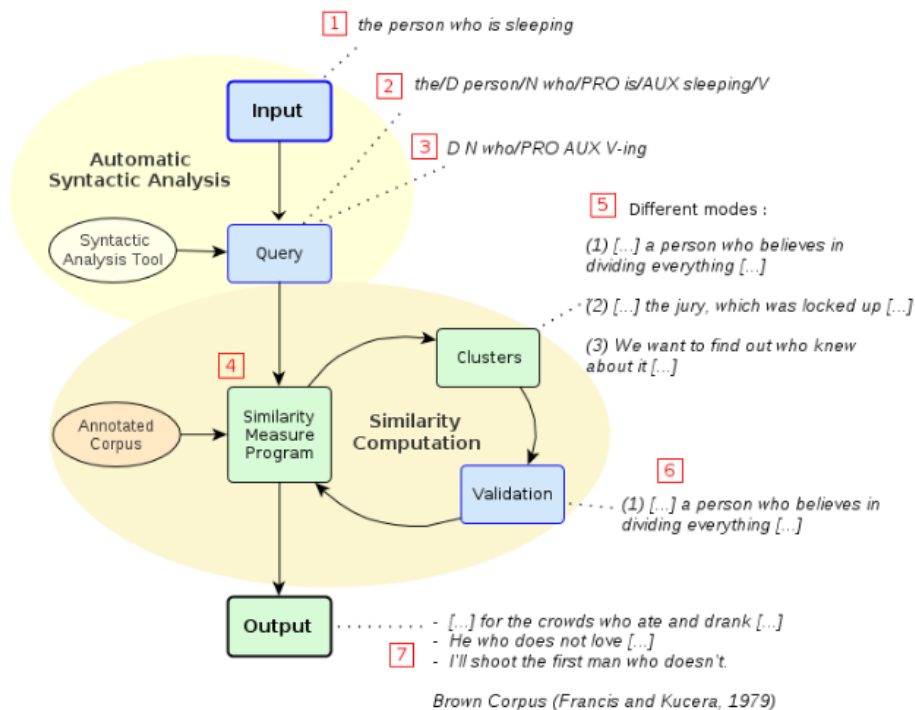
1 the person who is sleeping

2 the/D person/N who/PRO is/AUX sleeping/V

3 D N who/PRO AUX V-ing

Input

Automatic Syntactic Analysis

Syntactic Analysis Tool

Query

5 Different modes :

(1) [...] a person who believes in dividing everything [...]

(2) [...] the jury, which was locked up [...]

(3) We want to find out who knew about it [...]

4

Clusters

Annotated Corpus

Similarity Measure Program

Similarity Computation

Validation

6

(1) [...] a person who believes in dividing everything [...]

Output

- [...] for the crowds who ate and drank [...]
- He who does not love [...]
- I'll shoot the first man who doesn't.

7

Brown Corpus (Francis and Kucera, 1979)